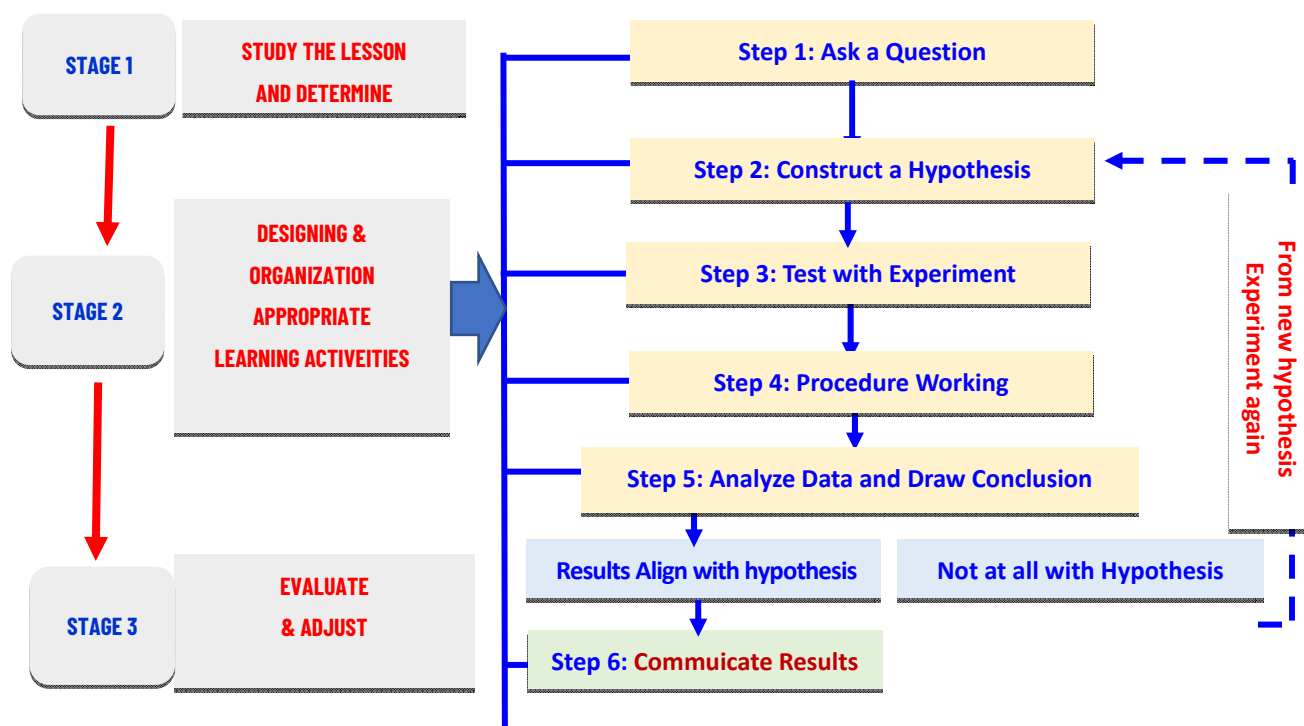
STAGE 1

STUDY THE LESSON AND DETERMINE

STAGE 2

DESIGNING & ORGANIZATION APPROPRIATE LEARNING ACTIVEITIES

STAGE 3

EVALUATE & ADJUST

Step 1: Ask a Question

Step 2: Construct a Hypothesis

Step 3: Test with Experiment

Step 4: Procedure Working

Step 5: Analyze Data and Draw Conclusion

Results Align with hypothesis

Not at all with Hypothesis

Step 6: Commuicate Results

From new hypothesis Experiment again